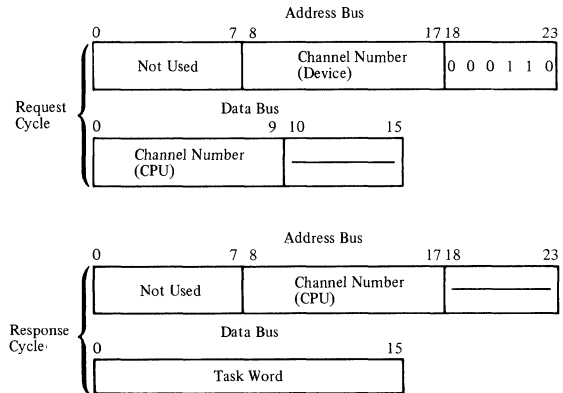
Address Bus

0 7 8 17 18 23

Not Used

Channel Number (Device)

0 0 0 1 1 0

Request Cycle

Data Bus

0 9 10 15

Channel Number (CPU)

Address Bus

0 7 8 17 18 23

Not Used

Channel Number (CPU)

Response Cycle

Data Bus

0 15

Task Word